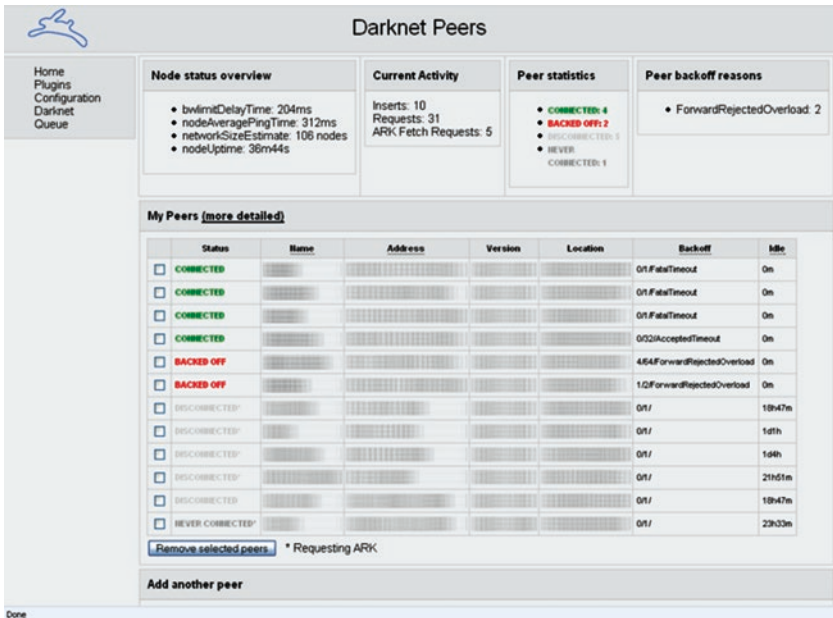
Darknet Peers

Home
Plugins
Configuration
Darknet
Queue

Node status overview

- bwlimitDelayTime: 204ms
- nodeAveragePingTime: 312ms
- networkSizeEstimate: 106 nodes
- nodeUptime: 36m44s

Current Activity

Inserts: 10
Requests: 31
ARK Fetch Requests: 5

Peer statistics

- CONNECTED: 4
- BACKED OFF: 2
- DISCONNECTED: 5
- NEVER CONNECTED: 1

Peer backoff reasons

- ForwardRejectedOverload: 2

My Peers (more detailed)

| | Status | Name | Address | Version | Location | Backoff | Idle |
|---|---|---|---|---|---|---|---|
| ☐ | CONNECTED | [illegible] | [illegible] | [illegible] | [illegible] | 0/1/FatalTimeout | 0m |
| ☐ | CONNECTED | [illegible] | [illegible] | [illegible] | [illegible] | 0/1/FatalTimeout | 0m |
| ☐ | CONNECTED | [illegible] | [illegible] | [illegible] | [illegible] | 0/1/FatalTimeout | 0m |
| ☐ | CONNECTED | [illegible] | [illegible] | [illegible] | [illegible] | 0/32/AcceptedTimeout | 0m |
| ☐ | BACKED OFF | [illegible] | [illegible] | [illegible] | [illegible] | 4/64/ForwardRejectedOverload | 0m |
| ☐ | BACKED OFF | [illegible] | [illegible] | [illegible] | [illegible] | 1/2/ForwardRejectedOverload | 0m |
| ☐ | DISCONNECTED* | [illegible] | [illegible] | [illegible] | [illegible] | 0/1/ | 18h47m |
| ☐ | DISCONNECTED* | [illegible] | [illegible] | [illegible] | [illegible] | 0/1/ | 1d1h |
| ☐ | DISCONNECTED* | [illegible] | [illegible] | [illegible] | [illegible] | 0/1/ | 1d4h |
| ☐ | DISCONNECTED* | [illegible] | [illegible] | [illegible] | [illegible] | 0/1/ | 21h51m |
| ☐ | DISCONNECTED | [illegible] | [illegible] | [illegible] | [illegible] | 0/1/ | 18h47m |
| ☐ | NEVER CONNECTED* | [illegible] | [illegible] | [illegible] | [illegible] | 0/1/ | 23h33m |

Remove selected peers * Requesting ARK

Add another peer

Done